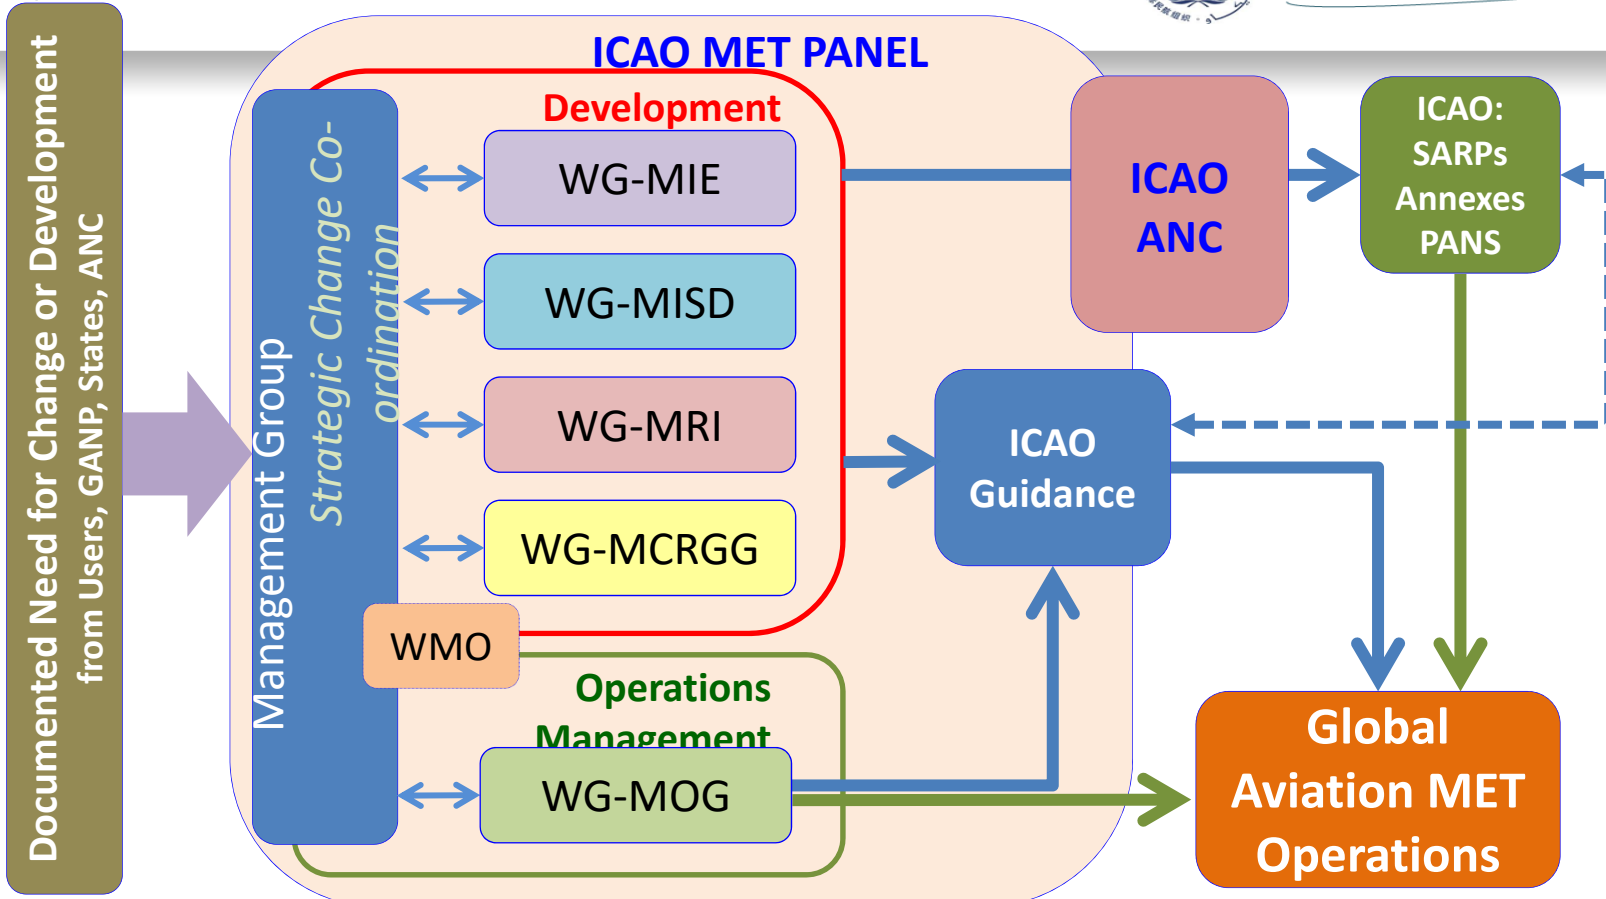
Documented Need for Change or Development
from Users, GANP, States, ANC

ICAO MET PANEL

Management Group
Strategic Change Co-ordination

Development

WG-MIE

WG-MISD

WG-MRI

WG-MCRGG

WMO

Operations Management

WG-MOG

ICAO ANC

ICAO: SARPs Annexes PANS

ICAO Guidance

Global Aviation MET Operations